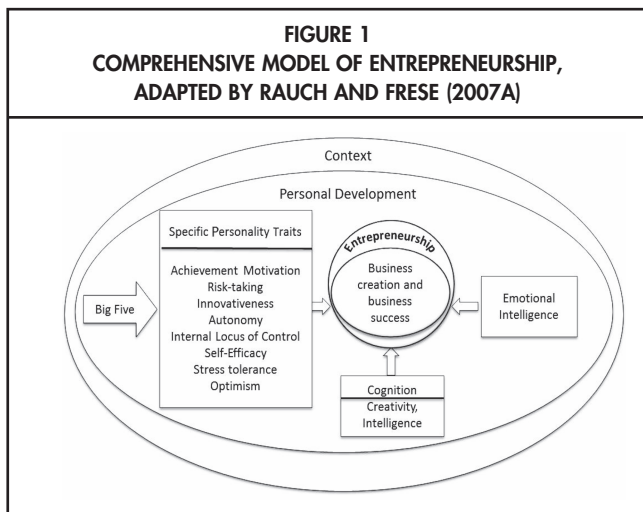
FIGURE 1
COMPREHENSIVE MODEL OF ENTREPRENEURSHIP, ADAPTED BY RAUCH AND FRESE (2007A)

Context

Personal Development

Specific Personality Traits

Achievement Motivation
Risk-taking
Innovativeness
Autonomy
Internal Locus of Control
Self-Efficacy
Stress tolerance
Optimism

Big Five

Entrepreneurship

Business creation and business success

Emotional Intelligence

Cognition

Creativity, Intelligence